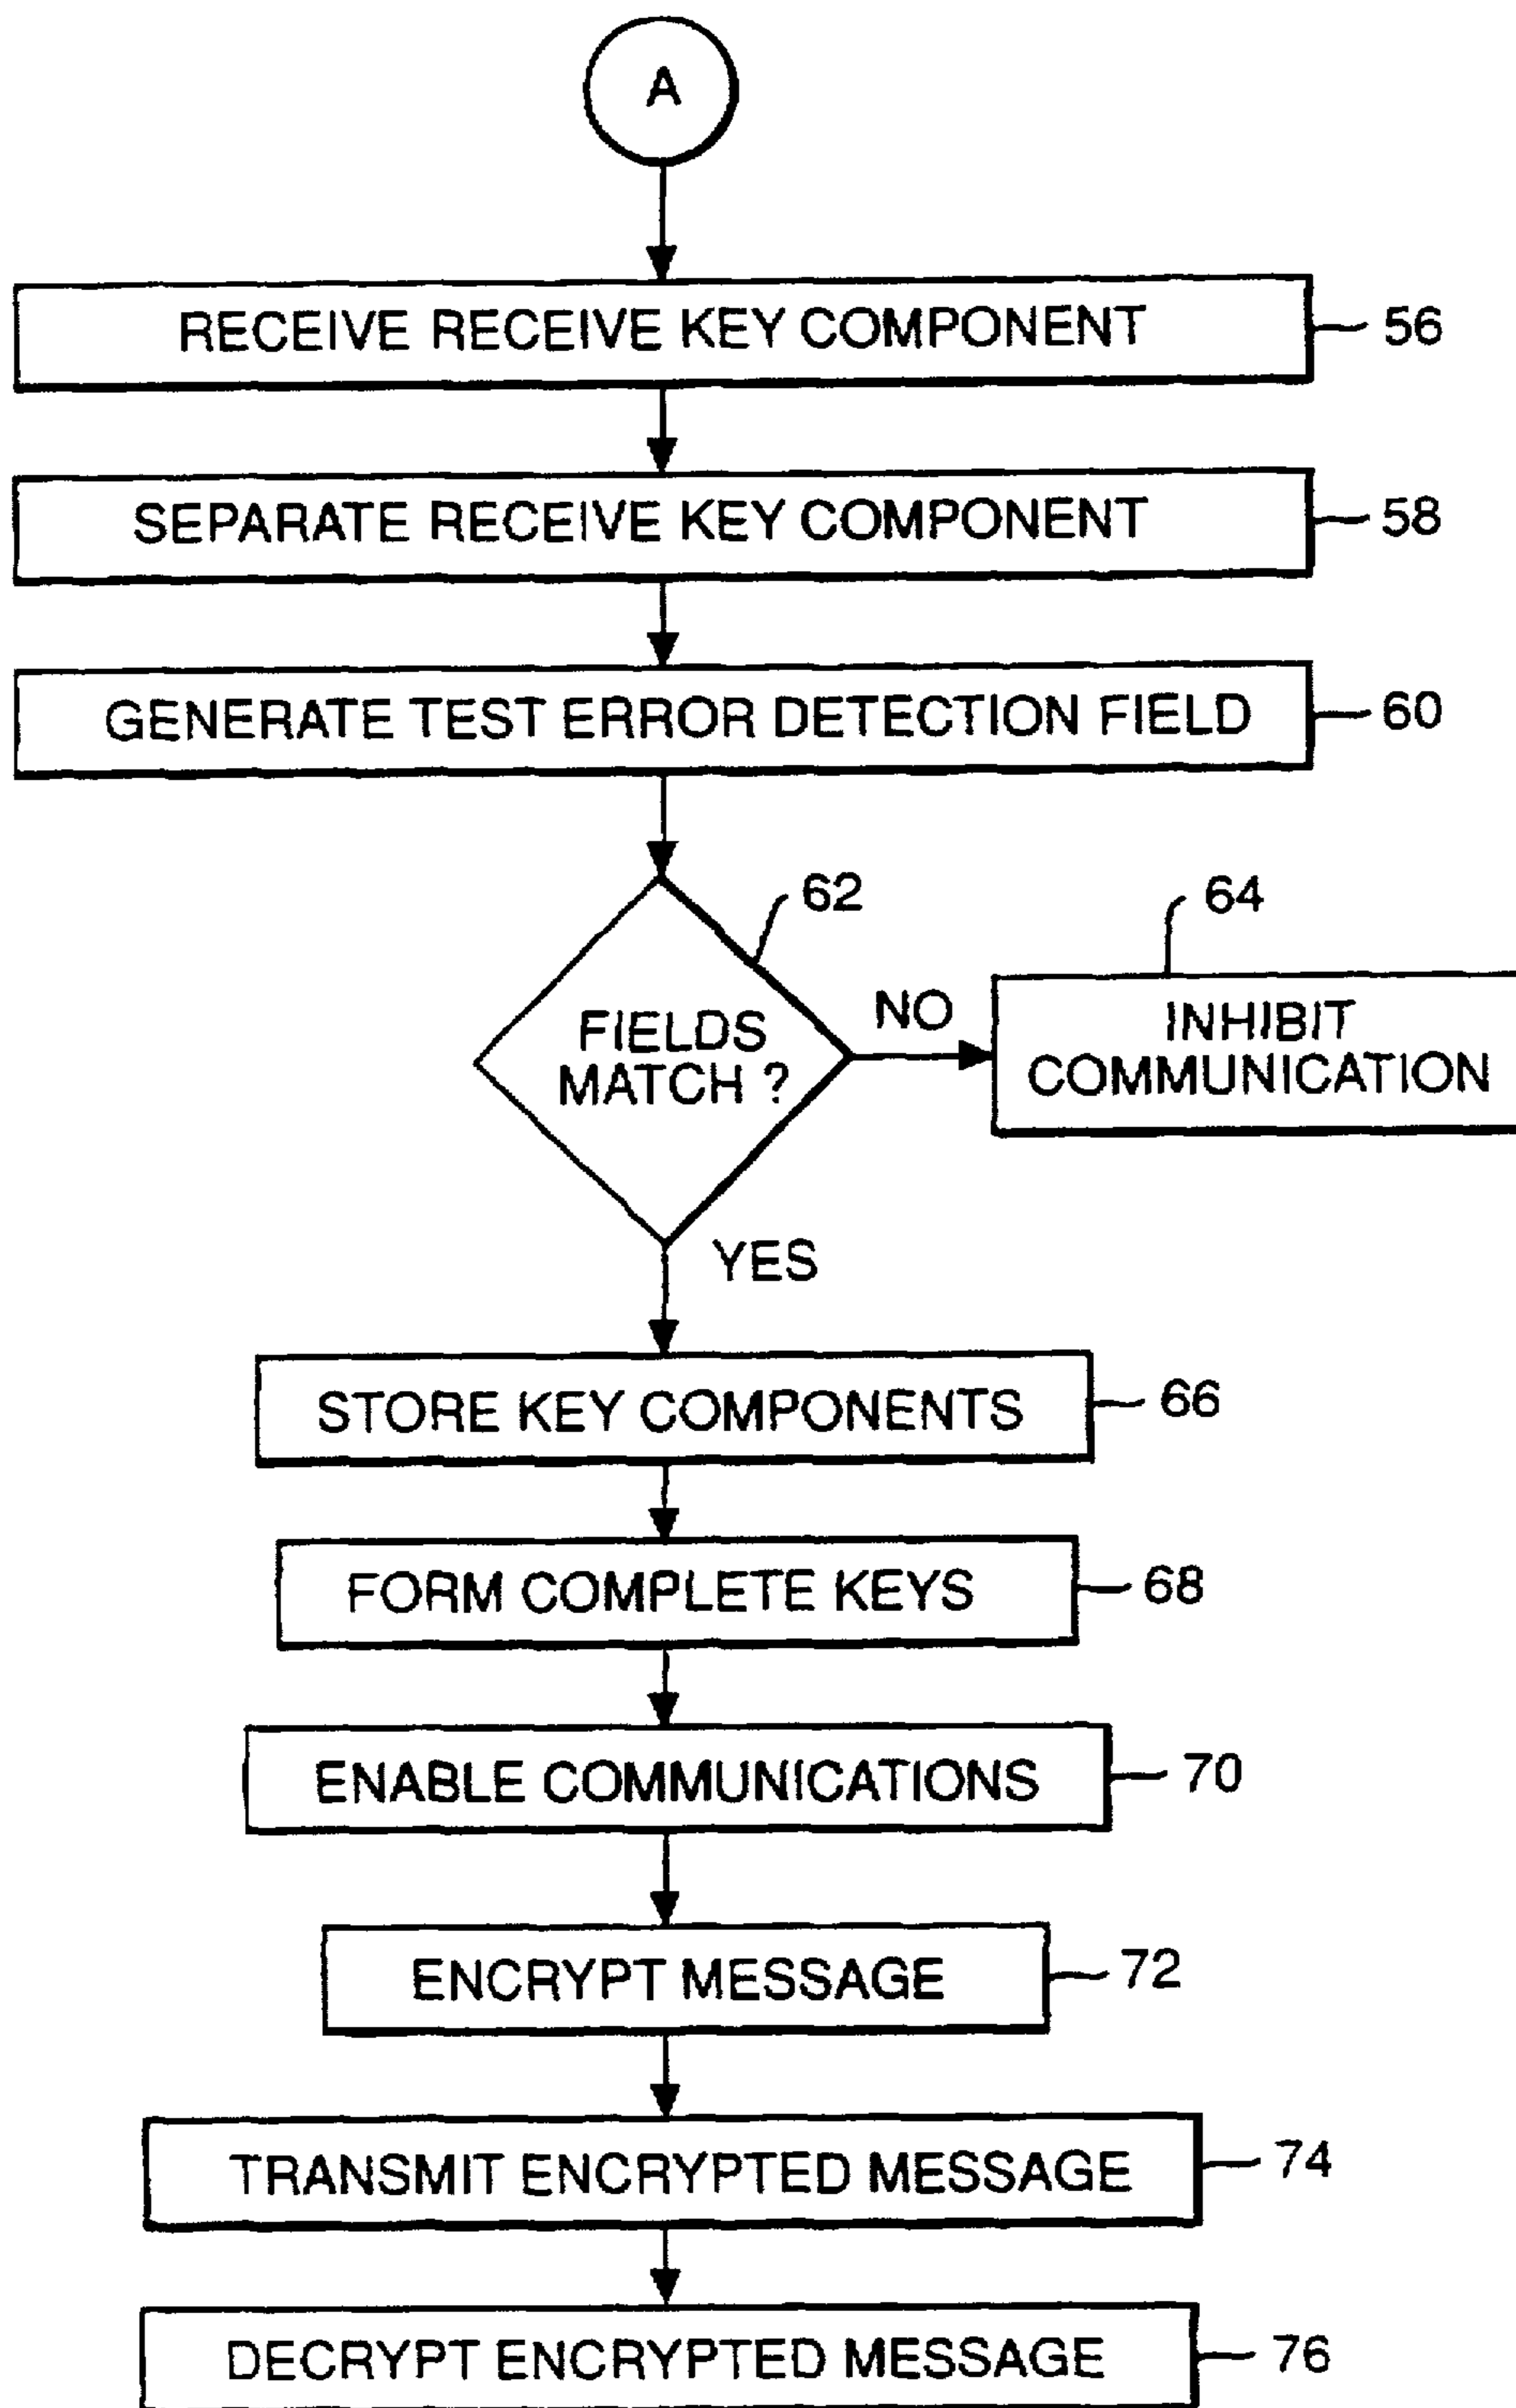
A

RECEIVE RECEIVE KEY COMPONENT 56

SEPARATE RECEIVE KEY COMPONENT 58

GENERATE TEST ERROR DETECTION FIELD 60

62

FIELDS MATCH ?

NO

64

INHIBIT COMMUNICATION

YES

STORE KEY COMPONENTS 66

FORM COMPLETE KEYS 68

ENABLE COMMUNICATIONS 70

ENCRYPT MESSAGE 72

TRANSMIT ENCRYPTED MESSAGE 74

DECRYPT ENCRYPTED MESSAGE 76